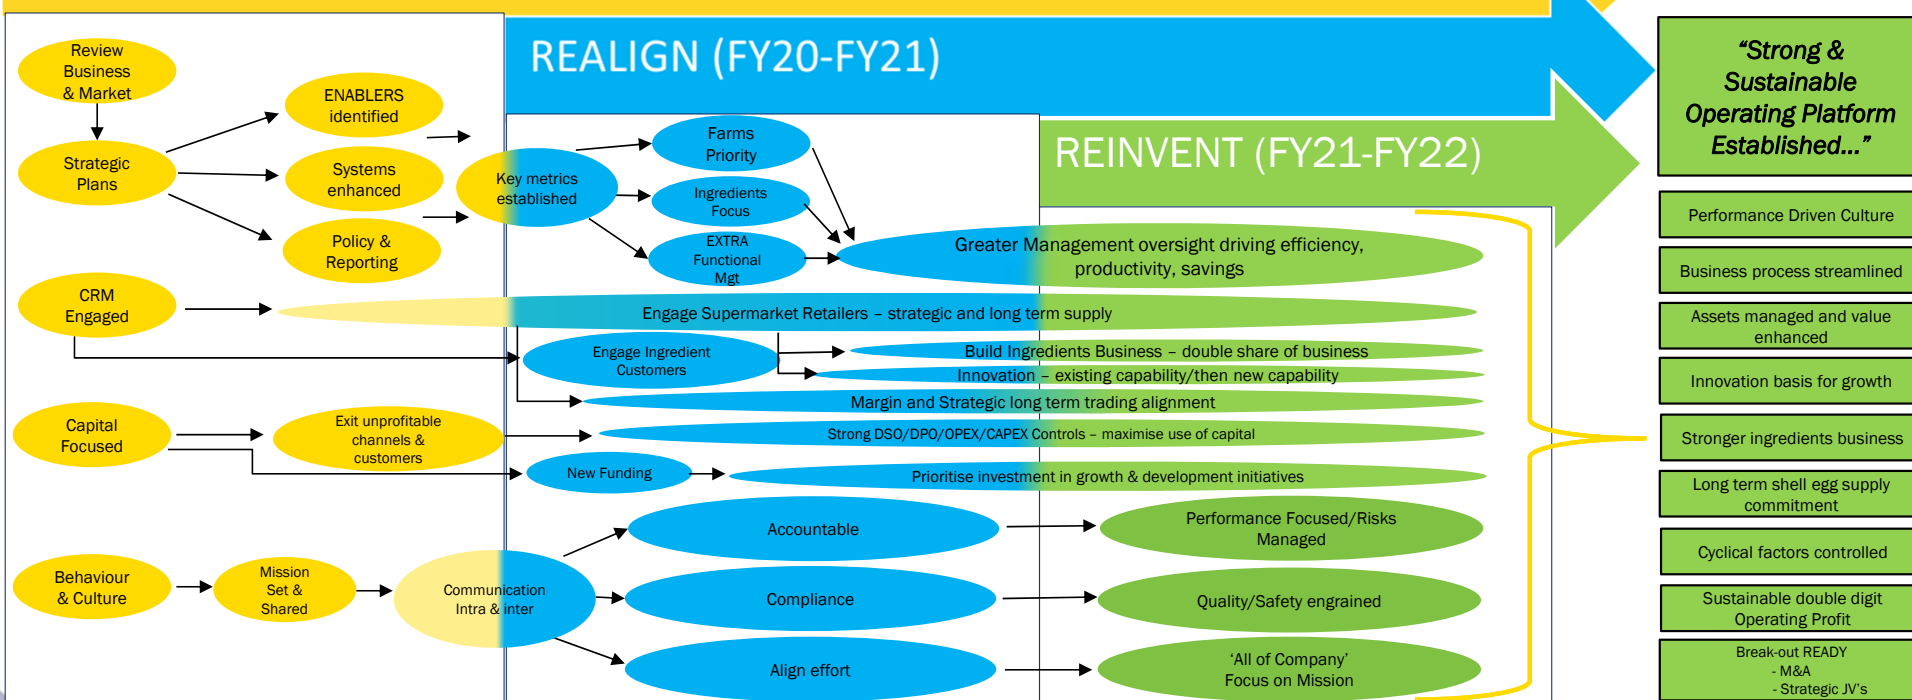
Review Business & Market

Strategic Plans

ENABLERS identified

Systems enhanced

Policy & Reporting

CRM Engaged

Capital Focused

Exit unprofitable channels & customers

Behaviour & Culture

Mission Set & Shared

Communication Intra & inter

REALIGN (FY20-FY21)

Key metrics established

Farms Priority

Ingredients Focus

EXTRA Functional Mgt

REINVENT (FY21-FY22)

Greater Management oversight driving efficiency, productivity, savings

Engage Supermarket Retailers – strategic and long term supply

Engage Ingredient Customers

Build Ingredients Business – double share of business

Innovation – existing capability/then new capability

Margin and Strategic long term trading alignment

Strong DSO/DPO/OPEX/CAPEX Controls – maximise use of capital

New Funding

Prioritise investment in growth & development initiatives

Accountable

Performance Focused/Risks Managed

Compliance

Quality/Safety engrained

Align effort

'All of Company' Focus on Mission

"Strong & Sustainable Operating Platform Established..."

Performance Driven Culture

Business process streamlined

Assets managed and value enhanced

Innovation basis for growth

Stronger ingredients business

Long term shell egg supply commitment

Cyclical factors controlled

Sustainable double digit Operating Profit

Break-out READY
- M&A
- Strategic JV's